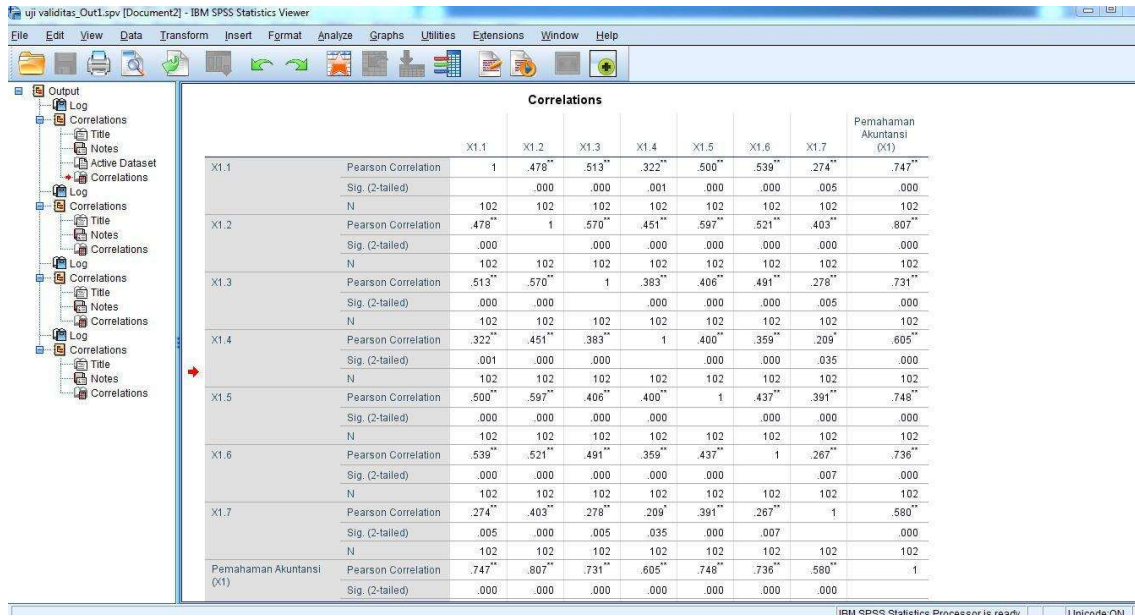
uji validitas_Out1.spv [Document2] - IBM SPSS Statistics Viewer

File Edit View Data Transform Insert Format Analyze Graphs Utilities Extensions Window Help

Output
Log
Correlations
Title
Notes
Active Dataset
Correlations
Log
Correlations
Title
Notes
Correlations
Log
Correlations
Title
Notes
Correlations
Log
Correlations
Title
Notes
Correlations

Correlations

| | | X1.1 | X1.2 | X1.3 | X1.4 | X1.5 | X1.6 | X1.7 | Pemahaman Akuntansi (X1) |
|---|---|---|---|---|---|---|---|---|---|
| X1.1 | Pearson Correlation | 1 | .478** | .513** | .322** | .500** | .539** | .274** | .747** |
| | Sig. (2-tailed) | | .000 | .000 | .001 | .000 | .000 | .005 | .000 |
| | N | 102 | 102 | 102 | 102 | 102 | 102 | 102 | 102 |
| X1.2 | Pearson Correlation | .478** | 1 | .570** | .451** | .597** | .521** | .403** | .807** |
| | Sig. (2-tailed) | .000 | | .000 | .000 | .000 | .000 | .000 | .000 |
| | N | 102 | 102 | 102 | 102 | 102 | 102 | 102 | 102 |
| X1.3 | Pearson Correlation | .513** | .570** | 1 | .383** | .406** | .491** | .278** | .731** |
| | Sig. (2-tailed) | .000 | .000 | | .000 | .000 | .000 | .005 | .000 |
| | N | 102 | 102 | 102 | 102 | 102 | 102 | 102 | 102 |
| X1.4 | Pearson Correlation | .322** | .451** | .383** | 1 | .400** | .359** | .209* | .605** |
| | Sig. (2-tailed) | .001 | .000 | .000 | | .000 | .000 | .035 | .000 |
| | N | 102 | 102 | 102 | 102 | 102 | 102 | 102 | 102 |
| X1.5 | Pearson Correlation | .500** | .597** | .406** | .400** | 1 | .437** | .391** | .748** |
| | Sig. (2-tailed) | .000 | .000 | .000 | .000 | | .000 | .000 | .000 |
| | N | 102 | 102 | 102 | 102 | 102 | 102 | 102 | 102 |
| X1.6 | Pearson Correlation | .539** | .521** | .491** | .359** | .437** | 1 | .267** | .736** |
| | Sig. (2-tailed) | .000 | .000 | .000 | .000 | .000 | | .007 | .000 |
| | N | 102 | 102 | 102 | 102 | 102 | 102 | 102 | 102 |
| X1.7 | Pearson Correlation | .274** | .403** | .278** | .209* | .391** | .267** | 1 | .580** |
| | Sig. (2-tailed) | .005 | .000 | .005 | .035 | .000 | .007 | | .000 |
| | N | 102 | 102 | 102 | 102 | 102 | 102 | 102 | 102 |
| Pemahaman Akuntansi (X1) | Pearson Correlation | .747** | .807** | .731** | .605** | .748** | .736** | .580** | 1 |
| | Sig. (2-tailed) | .000 | .000 | .000 | .000 | .000 | .000 | .000 | |

IBM SPSS Statistics Processor is ready | Unicode:ON